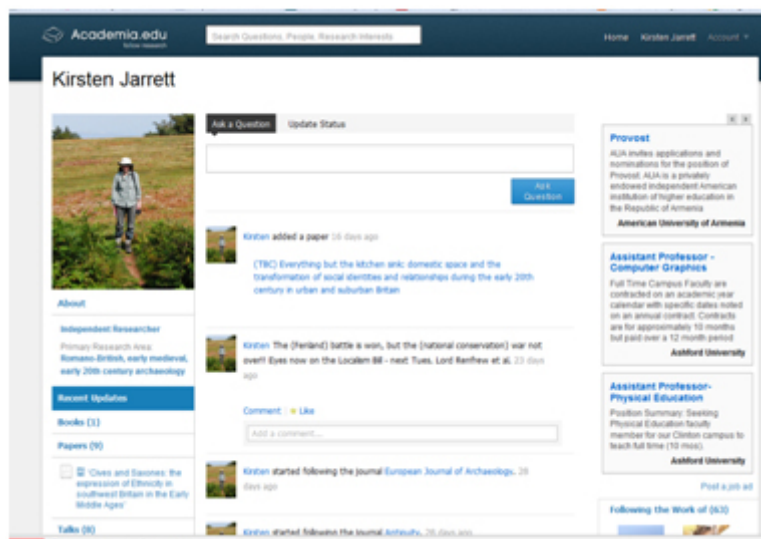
Academia.edu
follow research

Search Questions, People, Research Interests

Home Kirsten Jarrett Account

Kirsten Jarrett

Ask a Question Update Status

Ask Question

Kirsten added a paper 16 days ago

(TBC) Everything but the kitchen sink: domestic space and the transformation of social identities and relationships during the early 20th century in urban and suburban Britain

Kirsten The (Fenland) battle is won, but the (national conservation) war not over!! Eyes now on the Localism Bill - next Tues, Lord Renfrew et al. 23 days ago

Comment · Like

Add a comment...

Kirsten started following the journal European Journal of Archaeology. 28 days ago

Kirsten started following the journal Antiquity. 28 days ago

About

Independent Researcher

Primary Research Area: Romano-British, early medieval, early 20th century archaeology

Recent Updates

Books (1)

Papers (9)

'Cives and Saxones: the expression of Ethnicity in southwest Britain in the Early Middle Ages'

Talks (8)

Provost
AUA invites applications and nominations for the position of Provost. AUA is a privately endowed independent American institution of higher education in the Republic of Armenia
American University of Armenia

Assistant Professor - Computer Graphics
Full Time Campus Faculty are contracted on an academic year calendar with specific dates noted on an annual contract. Contracts are for approximately 10 months but paid over a 12 month period
Ashford University

Assistant Professor- Physical Education
Position Summary: Seeking Physical Education faculty member for our Clinton campus to teach full time (10 mos).
Ashford University

Post a job ad

Following the Work of (63)